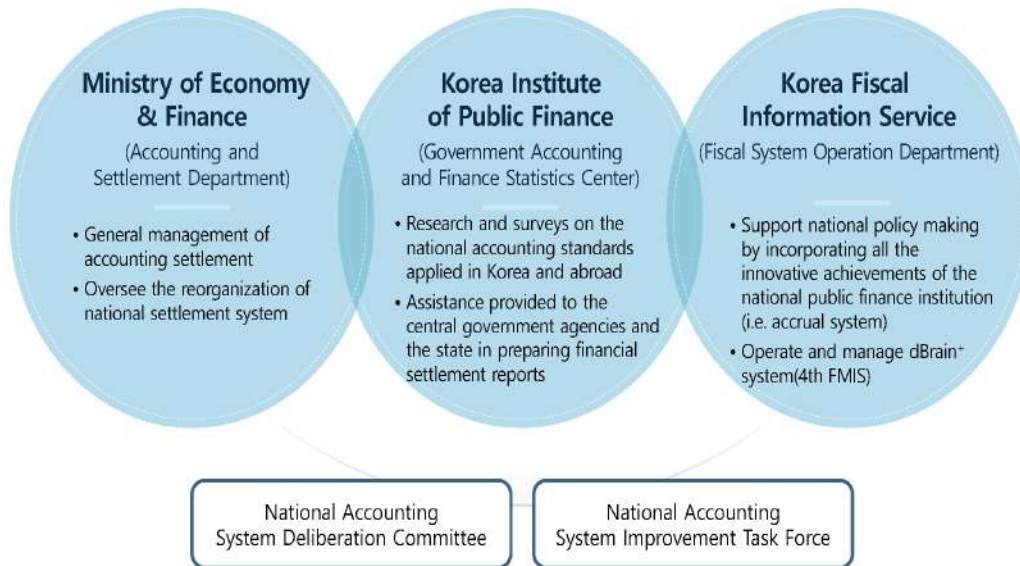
Ministry of Economy & Finance

(Accounting and Settlement Department)

• General management of accounting settlement
• Oversee the reorganization of national settlement system

Korea Institute of Public Finance

(Government Accounting and Finance Statistics Center)

• Research and surveys on the national accounting standards applied in Korea and abroad
• Assistance provided to the central government agencies and the state in preparing financial settlement reports

Korea Fiscal Information Service

(Fiscal System Operation Department)

• Support national policy making by incorporating all the innovative achievements of the national public finance institution (i.e. accrual system)
• Operate and manage dBrain$^{+}$ system(4th FMIS)

National Accounting System Deliberation Committee

National Accounting System Improvement Task Force